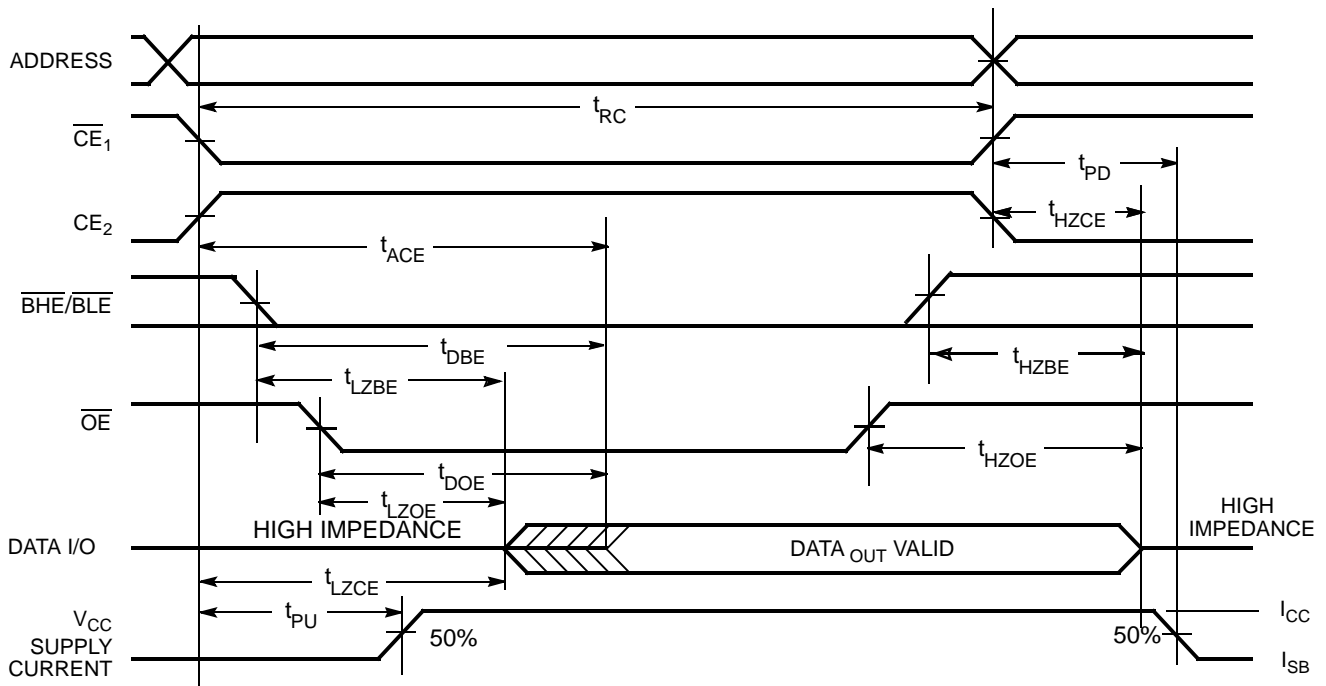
ADDRESS

$t_{RC}$

$\overline{CE}_1$

$t_{PD}$

$CE_2$

$t_{HZCE}$

$t_{ACE}$

$\overline{BHE}/\overline{BLE}$

$t_{DBE}$

$t_{HZBE}$

$t_{LZBE}$

$\overline{OE}$

$t_{HZOE}$

$t_{DOE}$

$t_{LZOE}$

HIGH IMPEDANCE

HIGH IMPEDANCE

DATA I/O

DATA $_{OUT}$ VALID

$t_{LZCE}$

$t_{PU}$

$V_{CC}$ SUPPLY CURRENT

50%

50%

$I_{CC}$

$I_{SB}$